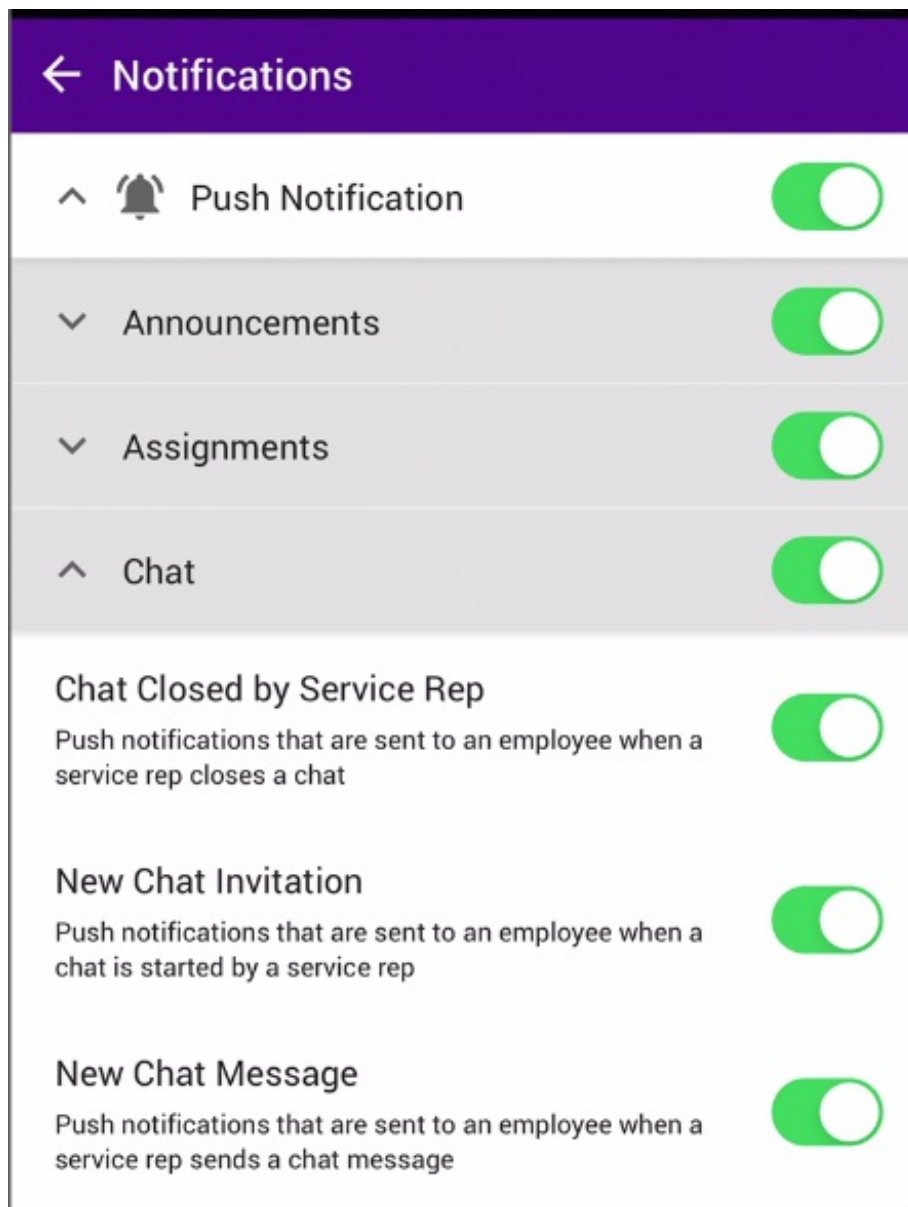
← Notifications

Push Notification

Announcements

Assignments

Chat

Chat Closed by Service Rep
Push notifications that are sent to an employee when a service rep closes a chat

New Chat Invitation
Push notifications that are sent to an employee when a chat is started by a service rep

New Chat Message
Push notifications that are sent to an employee when a service rep sends a chat message